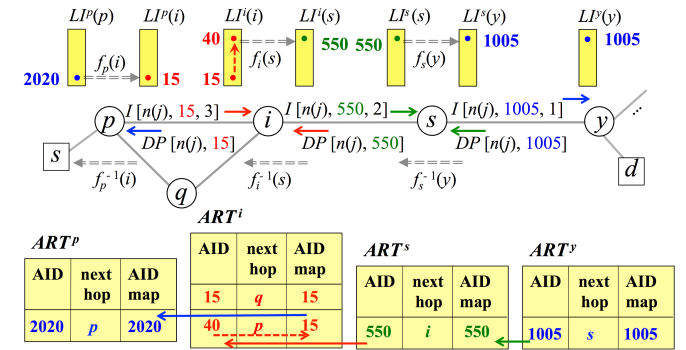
$LI^p(p)$ $LI^p(i)$ $LI^i(i)$ $LI^i(s)$ $LI^s(s)$ $LI^s(y)$ $LI^y(y)$

2020 $f_p(i)$ 15 40 15 $f_i(s)$ 550 550 $f_s(y)$ 1005 1005

$I\ [n(j), 15, 3]$ $I\ [n(j), 550, 2]$ $I\ [n(j), 1005, 1]$

p i s y

$DP\ [n(j), 15]$ $DP\ [n(j), 550]$ $DP\ [n(j), 1005]$

s q d

$f_p^{-1}(i)$ $f_i^{-1}(s)$ $f_s^{-1}(y)$

$ART^p$

| AID | next hop | AID map |
|---|---|---|
| 2020 | p | 2020 |

$ART^i$

| AID | next hop | AID map |
|---|---|---|
| 15 | q | 15 |
| 40 | p | 15 |

$ART^s$

| AID | next hop | AID map |
|---|---|---|
| 550 | i | 550 |

$ART^y$

| AID | next hop | AID map |
|---|---|---|
| 1005 | s | 1005 |